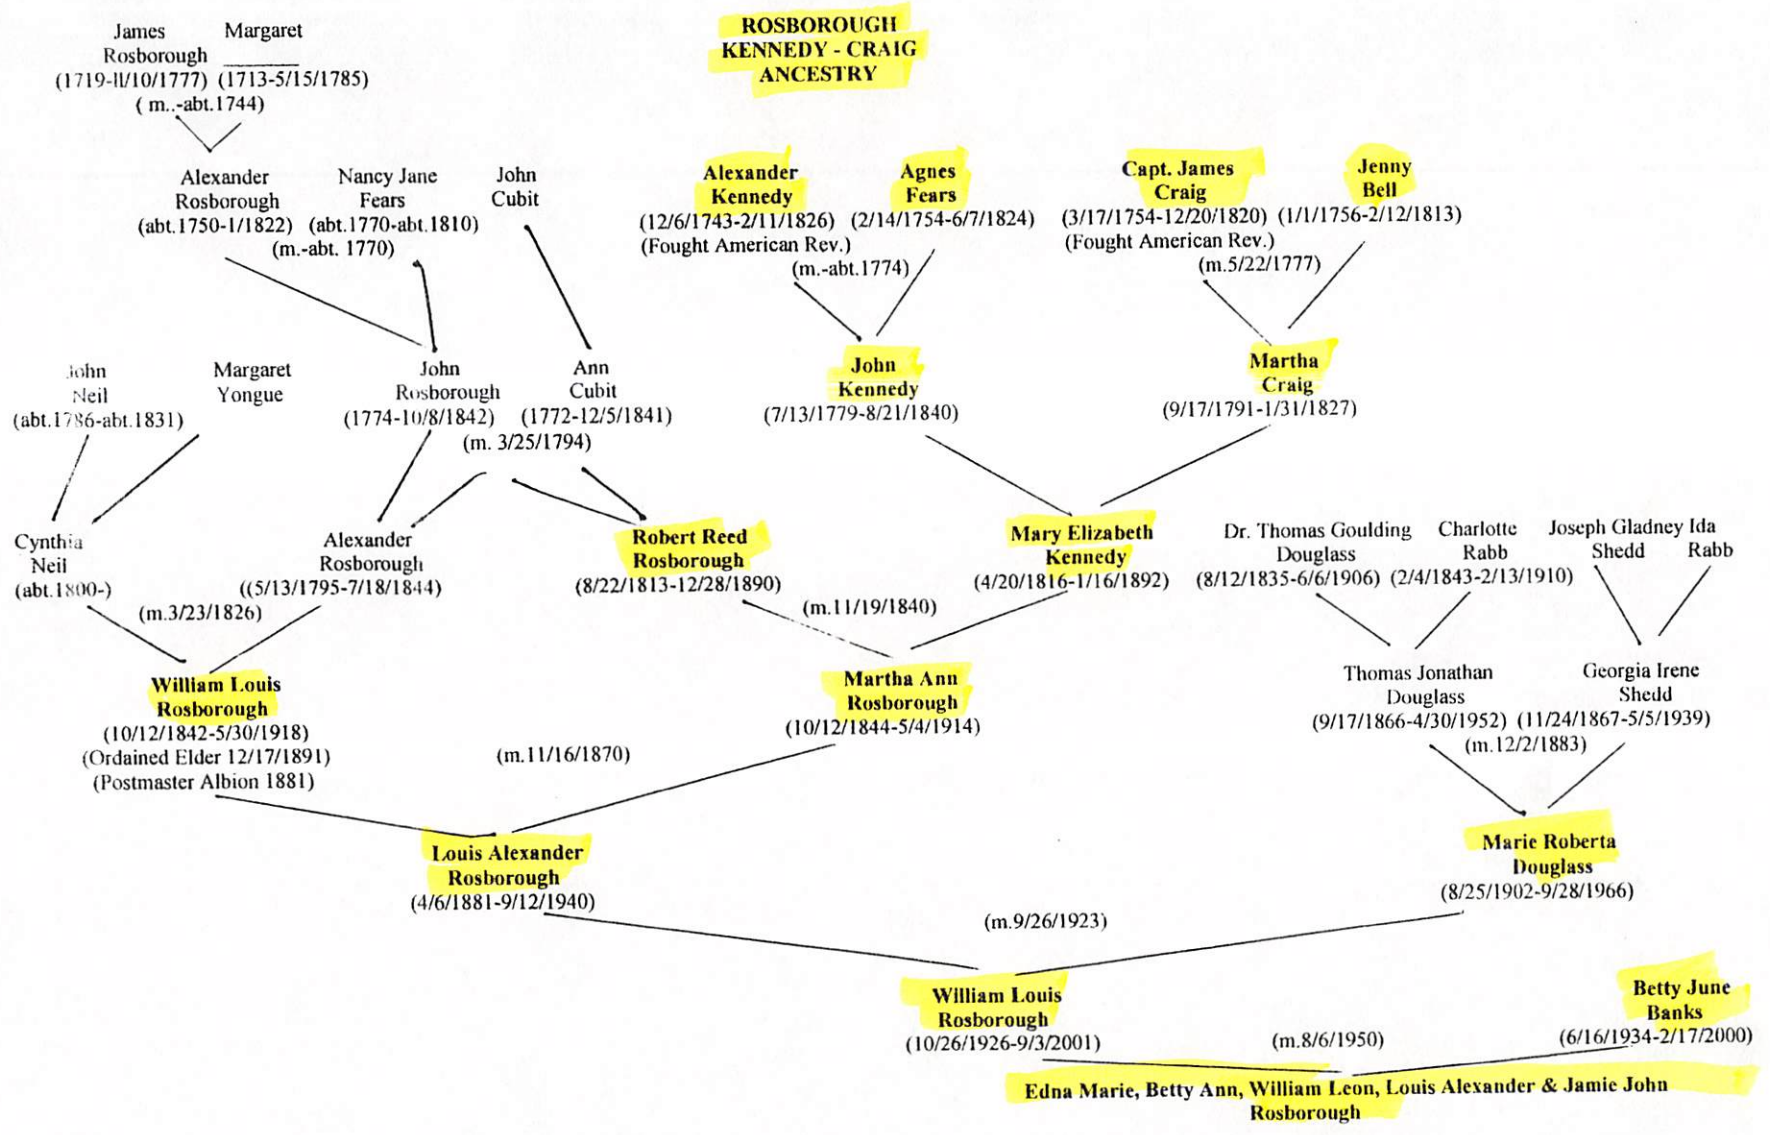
James Rosborough (1719-11/10/1777)
Margaret ______ (1713-5/15/1785)
( m..-abt.1744)

ROSBOROUGH KENNEDY - CRAIG ANCESTRY

Alexander Rosborough (abt.1750-1/1822)
Nancy Jane Fears (abt.1770-abt.1810)
(m.-abt. 1770)
John Cubit

Alexander Kennedy (12/6/1743-2/11/1826) (Fought American Rev.)
Agnes Fears (2/14/1754-6/7/1824)
(m.-abt.1774)

Capt. James Craig (3/17/1754-12/20/1820) (Fought American Rev.)
Jenny Bell (1/1/1756-2/12/1813)
(m.5/22/1777)

John Neil (abt.1786-abt.1831)
Margaret Yongue
John Rosborough (1774-10/8/1842)
Ann Cubit (1772-12/5/1841)
(m. 3/25/1794)

John Kennedy (7/13/1779-8/21/1840)
Martha Craig (9/17/1791-1/31/1827)

Cynthia Neil (abt.1800-)
Alexander Rosborough ((5/13/1795-7/18/1844)
(m.3/23/1826)
Robert Reed Rosborough (8/22/1813-12/28/1890)
Mary Elizabeth Kennedy (4/20/1816-1/16/1892)
(m.11/19/1840)

Dr. Thomas Goulding Douglass (8/12/1835-6/6/1906)
Charlotte Rabb (2/4/1843-2/13/1910)
Joseph Gladney Shedd
Ida Rabb

William Louis Rosborough (10/12/1842-5/30/1918) (Ordained Elder 12/17/1891) (Postmaster Albion 1881)
(m.11/16/1870)
Martha Ann Rosborough (10/12/1844-5/4/1914)

Thomas Jonathan Douglass (9/17/1866-4/30/1952)
Georgia Irene Shedd (11/24/1867-5/5/1939)
(m.12/2/1883)

Louis Alexander Rosborough (4/6/1881-9/12/1940)
Marie Roberta Douglass (8/25/1902-9/28/1966)
(m.9/26/1923)

William Louis Rosborough (10/26/1926-9/3/2001)
(m.8/6/1950)
Betty June Banks (6/16/1934-2/17/2000)

Edna Marie, Betty Ann, William Leon, Louis Alexander & Jamie John Rosborough